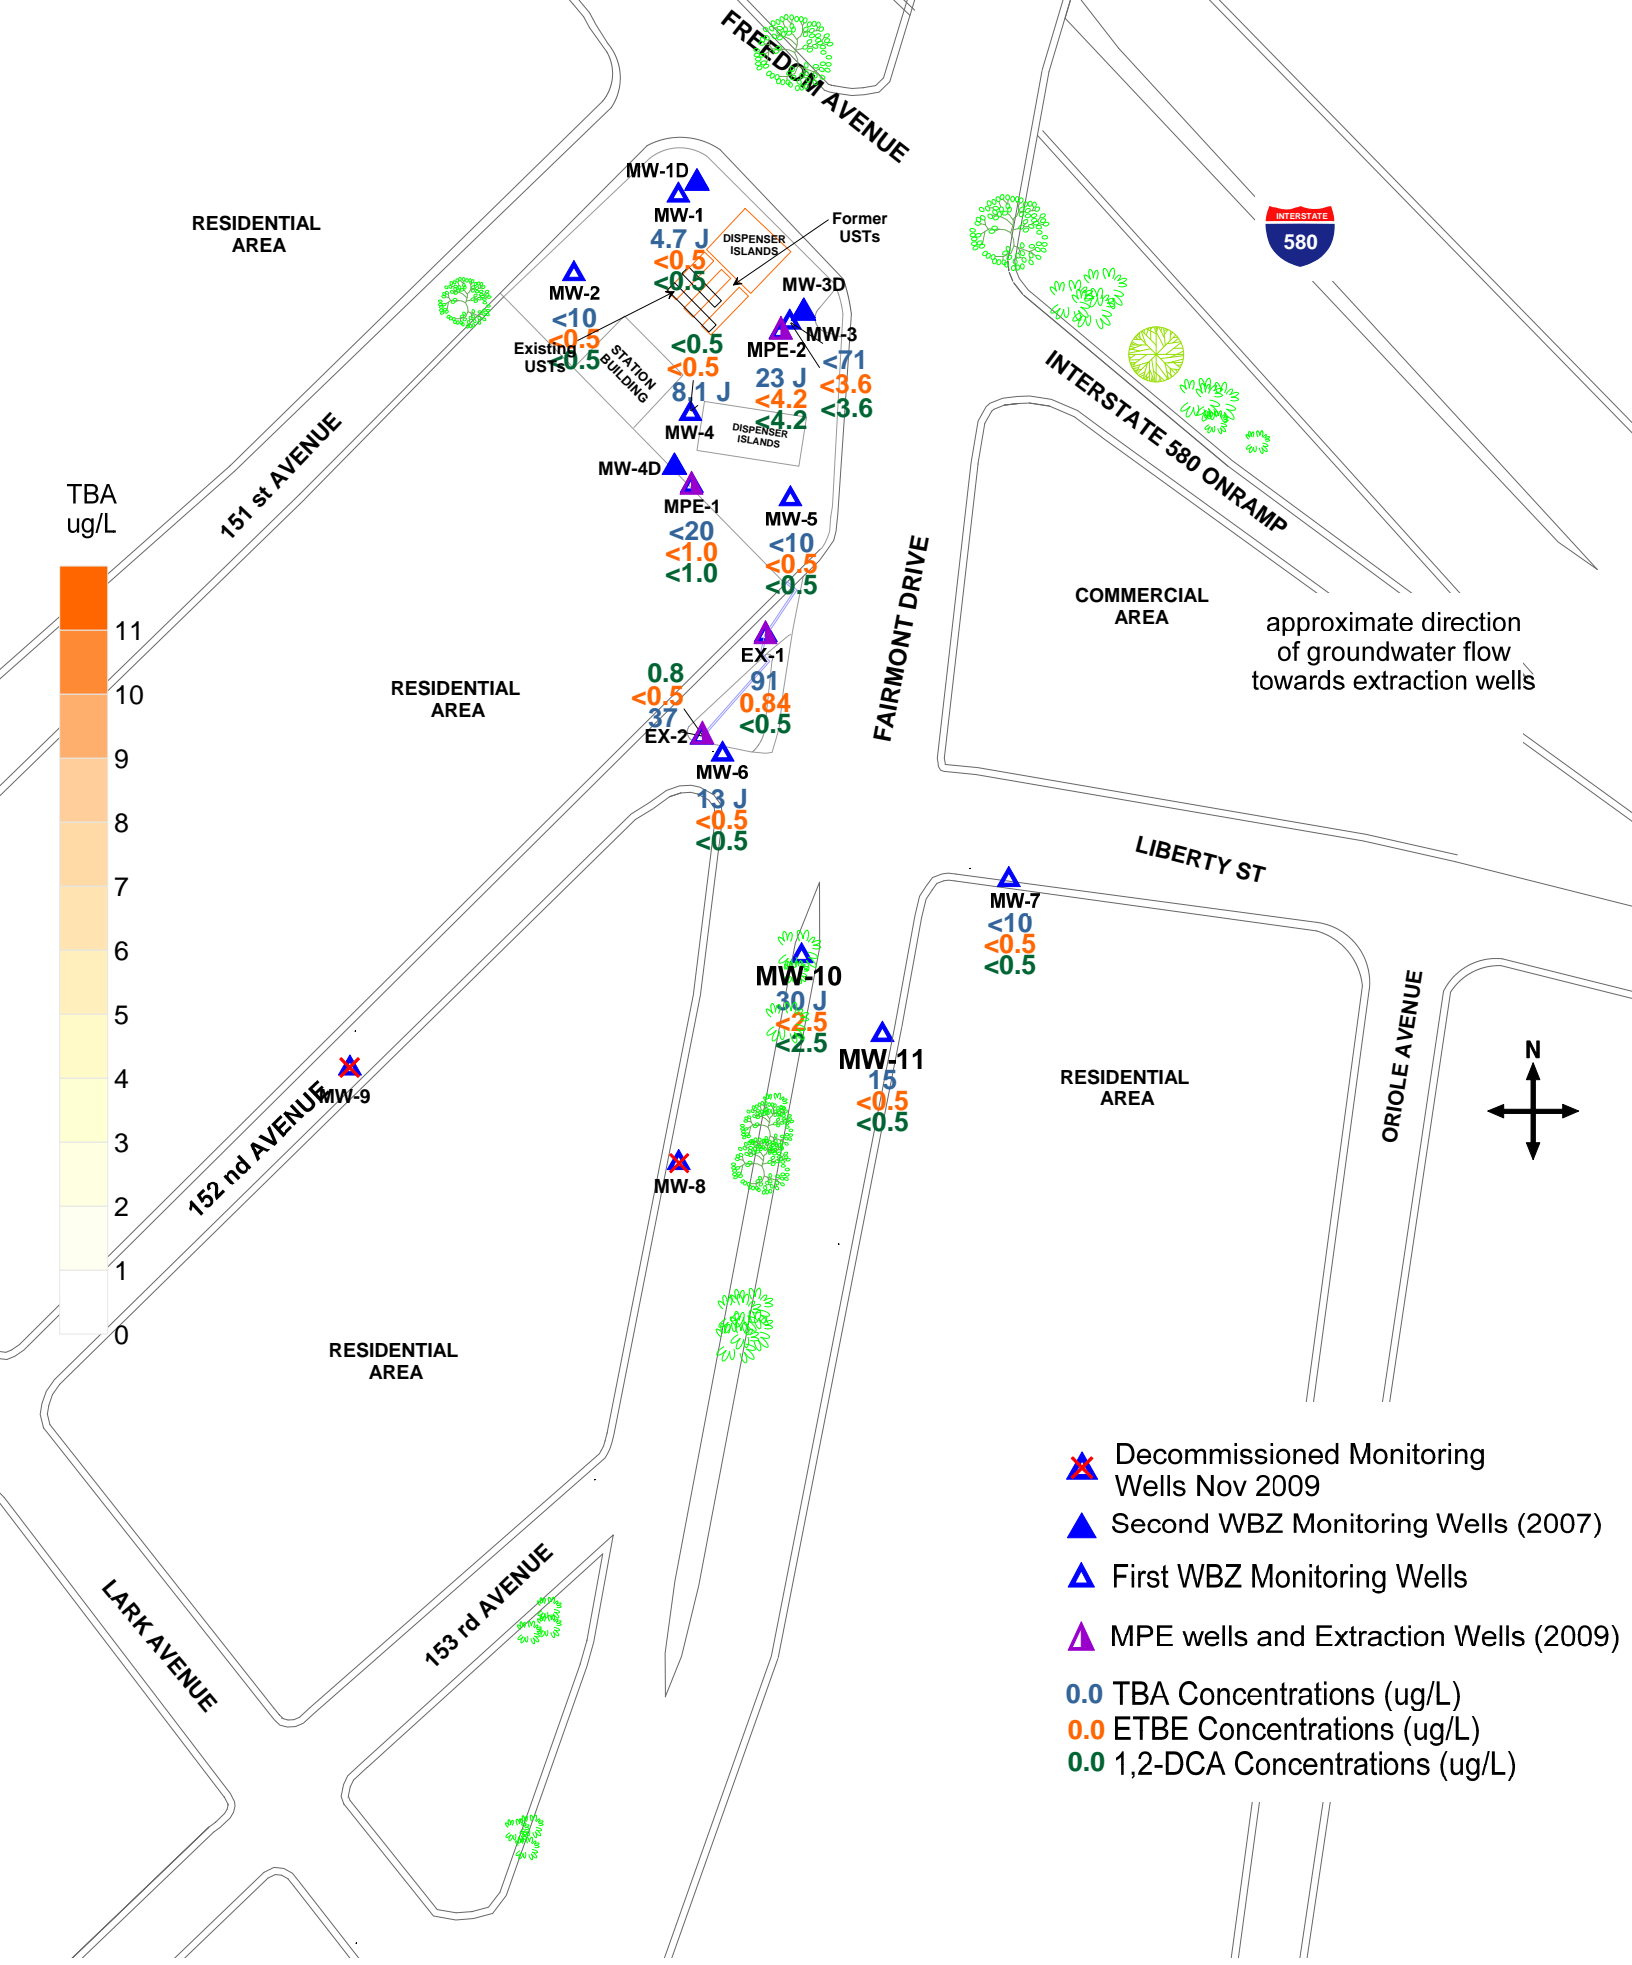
FREEDOM AVENUE

INTERSTATE
580

RESIDENTIAL AREA

MW-1D
MW-1
4.7 J
<0.5
<0.5

DISPENSER ISLANDS

Former USTs

MW-2
<10
<0.5
<0.5

Existing USTs

STATION BUILDING

MW-3D
MW-3
MPE-2
<71
<3.6
<3.6

<0.5
<0.5
8.1 J
MW-4

23 J
<4.2
<4.2

DISPENSER ISLANDS

INTERSTATE 580 ONRAMP

MW-4D
MPE-1
<20
<1.0
<1.0

MW-5
<10
<0.5
<0.5

151 st AVENUE

TBA
ug/L

11
10
9
8
7
6
5
4
3
2
1
0

COMMERCIAL AREA

approximate direction of groundwater flow towards extraction wells

FAIRMONT DRIVE

EX-1
91
0.84
<0.5

RESIDENTIAL AREA

0.8
<0.5
37
EX-2

MW-6
13 J
<0.5
<0.5

LIBERTY ST

MW-7
<10
<0.5
<0.5

MW-10
30 J
<2.5
<2.5

MW-11
15
<0.5
<0.5

RESIDENTIAL AREA

ORIOLE AVENUE

N

MW-9

152 nd AVENUE

MW-8

RESIDENTIAL AREA

LARK AVENUE

153 rd AVENUE

Decommissioned Monitoring Wells Nov 2009
Second WBZ Monitoring Wells (2007)
First WBZ Monitoring Wells
MPE wells and Extraction Wells (2009)
0.0 TBA Concentrations (ug/L)
0.0 ETBE Concentrations (ug/L)
0.0 1,2-DCA Concentrations (ug/L)